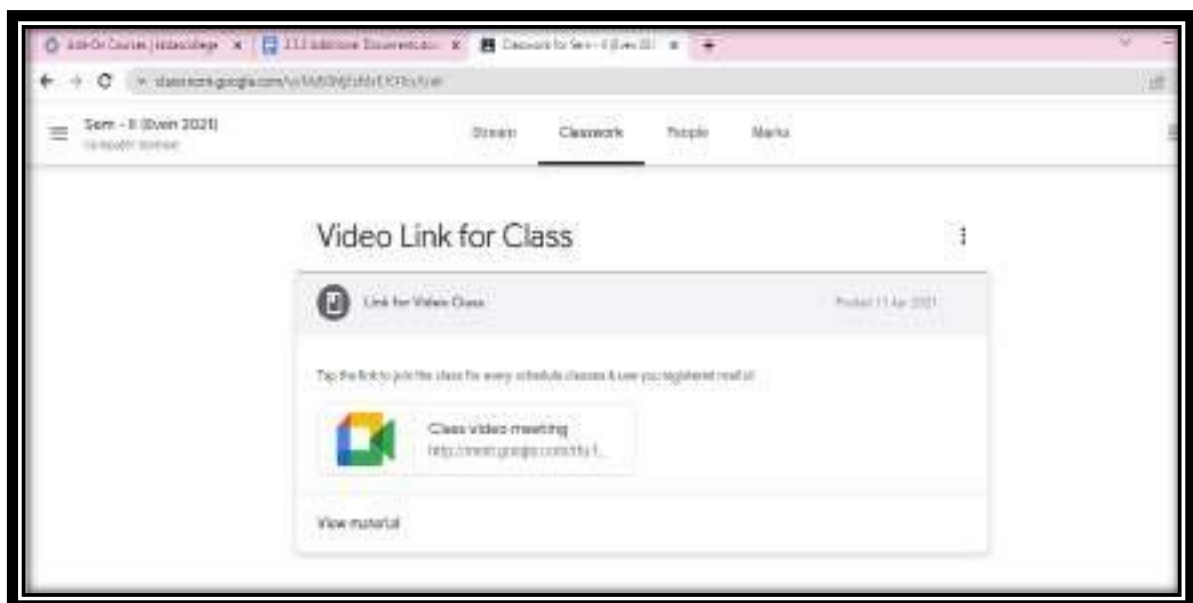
Add-On Course | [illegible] × | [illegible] × | Classwork for Sem - II (Even 20) × | +

classroom.google.com/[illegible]

Sem - II (Even 2021)
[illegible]

Stream | Classwork | People | Marks

Video Link for Class

Link for Video Class

Posted 11 Apr 2021

Tap the link to join the class for every schedule classes & use you registered mail id

Class video meeting
http://meet.google.com/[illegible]

View material